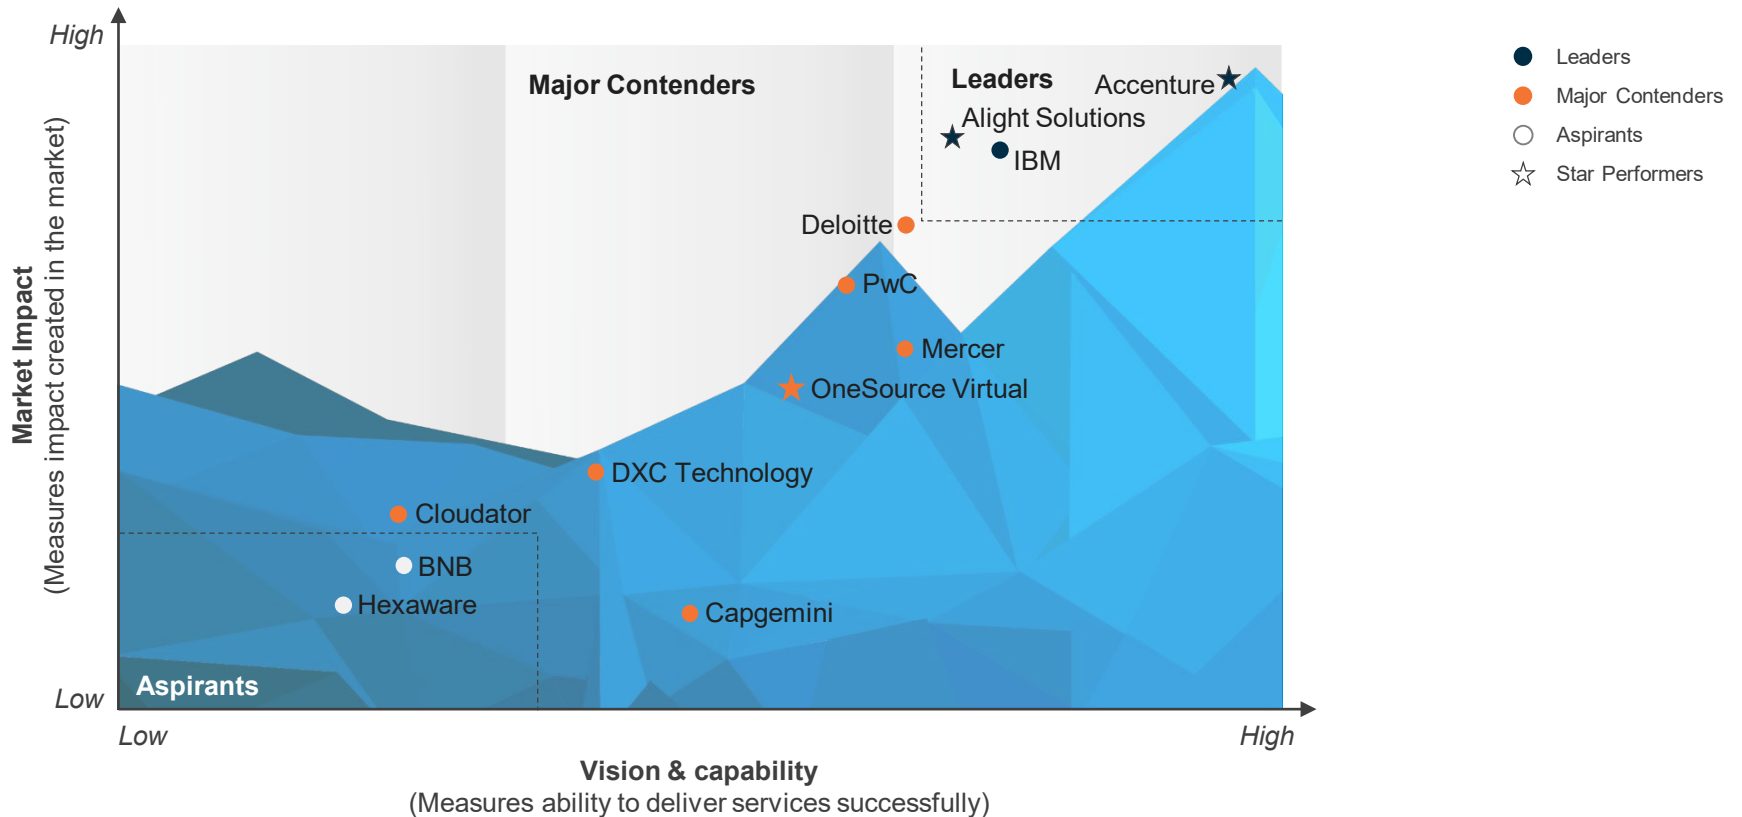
High

Market Impact
(Measures impact created in the market)

Low

Major Contenders

Leaders

Accenture

Alight Solutions

IBM

Deloitte

PwC

Mercer

OneSource Virtual

DXC Technology

Cloudator

BNB

Hexaware

Capgemini

Aspirants

Low

High

Vision & capability
(Measures ability to deliver services successfully)

Leaders
Major Contenders
Aspirants
Star Performers